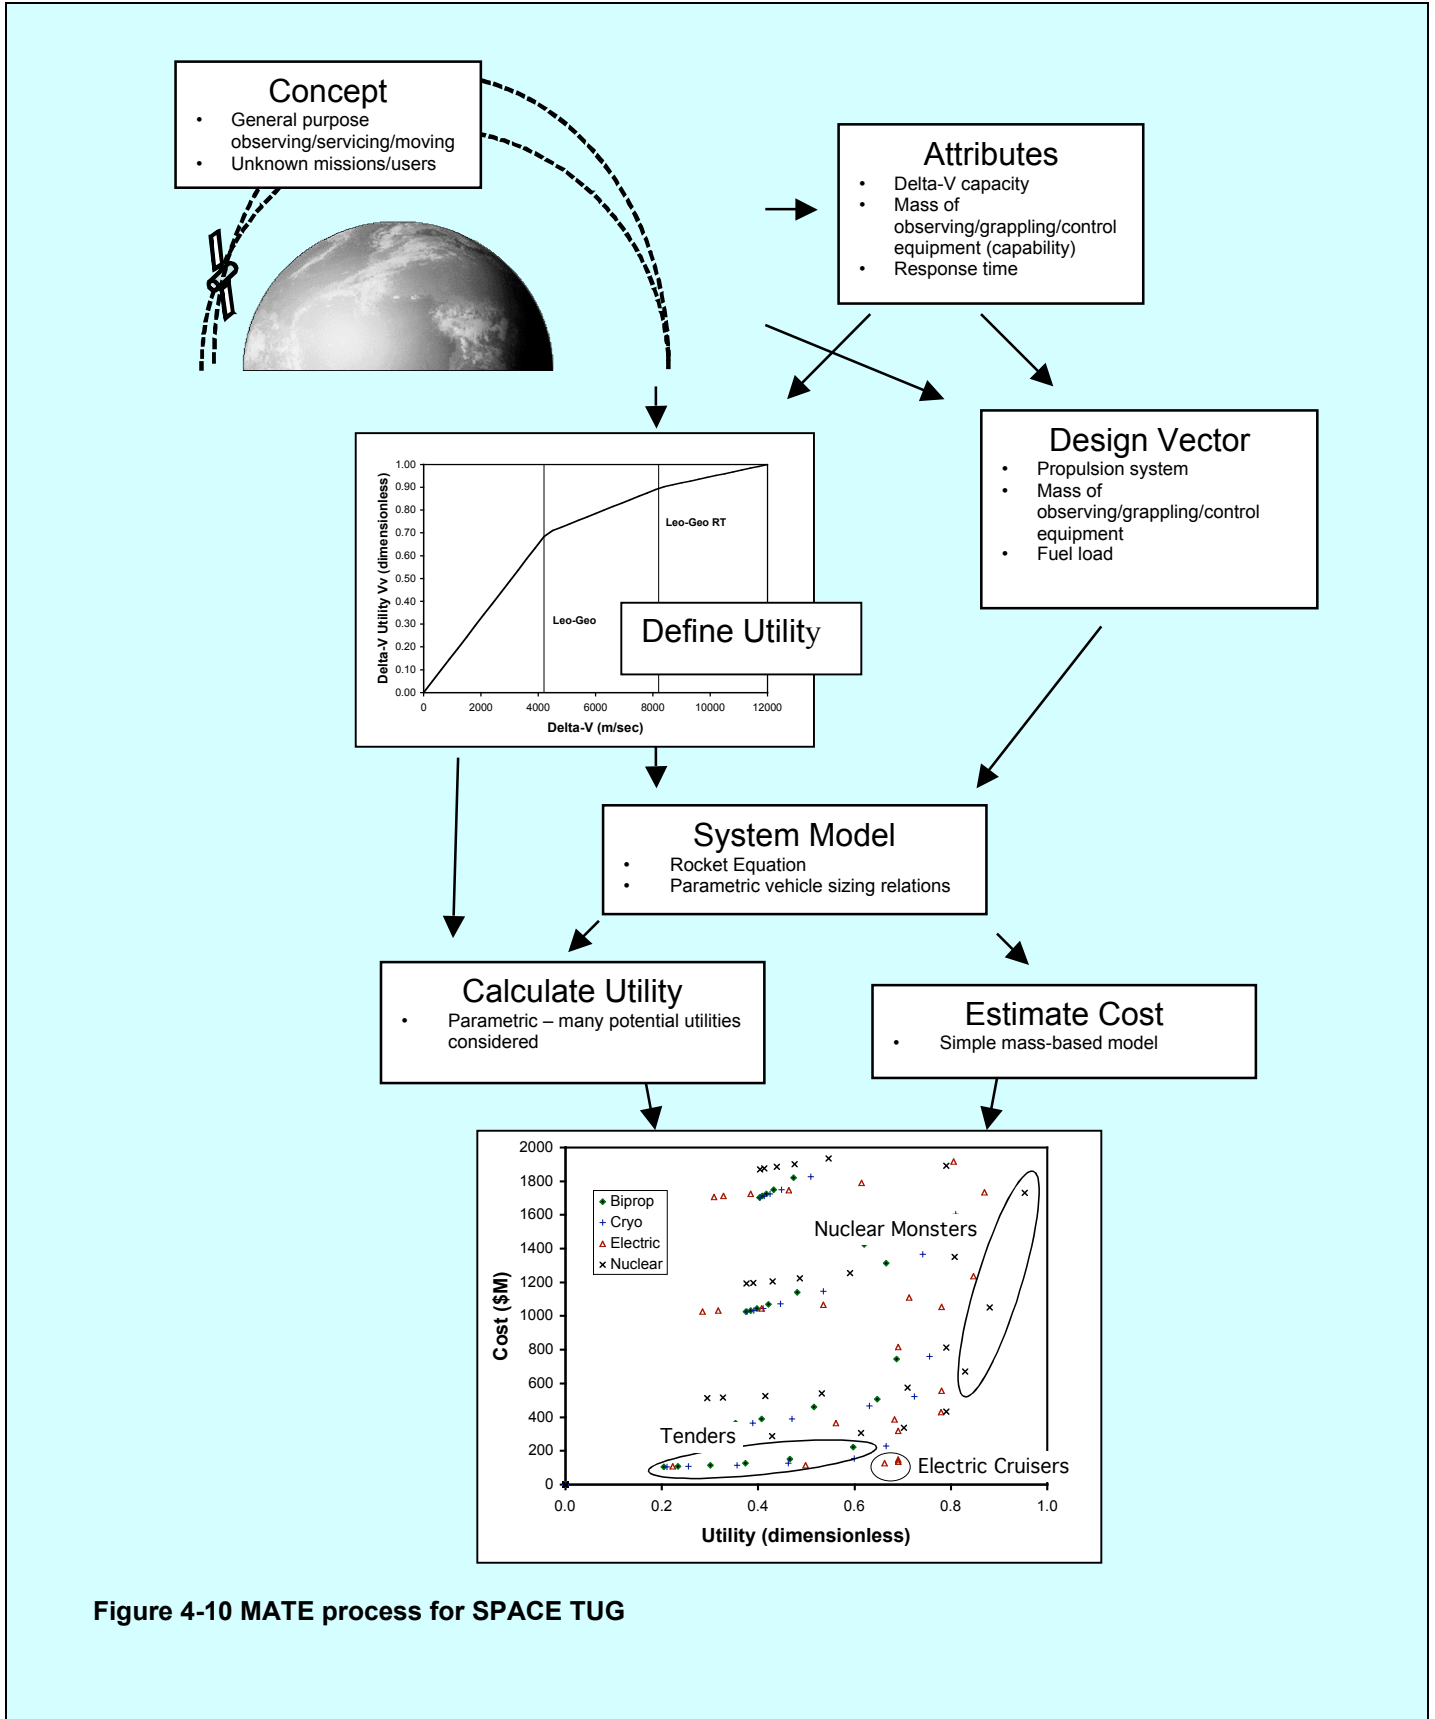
Concept
- General purpose observing/servicing/moving
- Unknown missions/users

Attributes
- Delta-V capacity
- Mass of observing/grappling/control equipment (capability)
- Response time

Design Vector
- Propulsion system
- Mass of observing/grappling/control equipment
- Fuel load

1.00
0.90
0.80
0.70
0.60
0.50
0.40
0.30
0.20
0.10
0.00
Delta-V Utility Vv (dimensionless)
0 2000 4000 6000 8000 10000 12000
Delta-V (m/sec)
Leo-Geo RT
Leo-Geo

Define Utility

System Model
- Rocket Equation
- Parametric vehicle sizing relations

Calculate Utility
- Parametric – many potential utilities considered

Estimate Cost
- Simple mass-based model

2000
1800
1600
1400
1200
1000
800
600
400
200
0
Cost ($M)
0.0 0.2 0.4 0.6 0.8 1.0
Utility (dimensionless)
Biprop
Cryo
Electric
Nuclear
Nuclear Monsters
Tenders
Electric Cruisers

Figure 4-10 MATE process for SPACE TUG